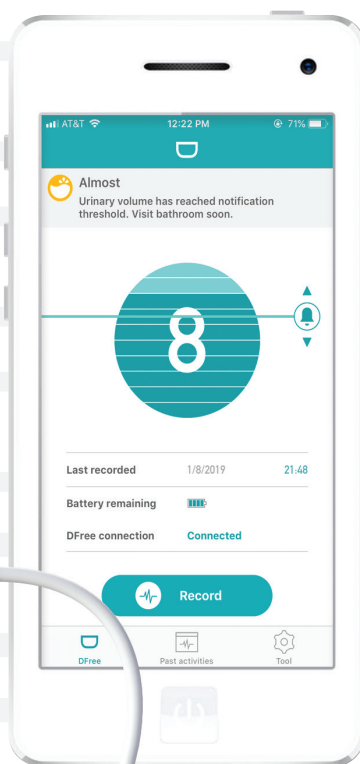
AT&T 12:22 PM 71%

Almost
Urinary volume has reached notification threshold. Visit bathroom soon.

8

Last recorded 1/8/2019 21:48
Battery remaining
DFree connection Connected

Record

DFree Past activities Tool